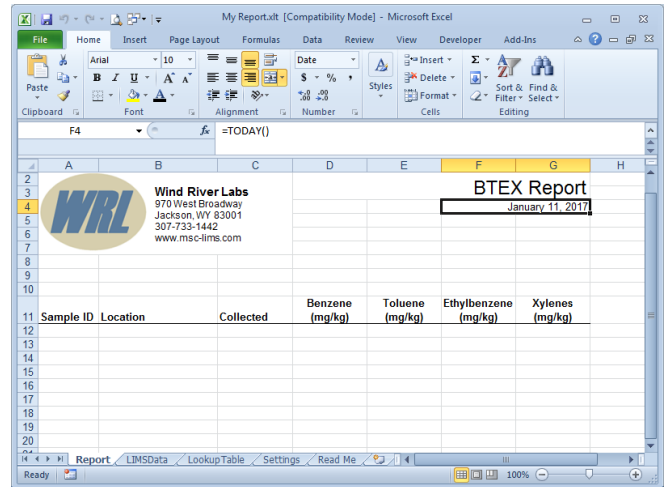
My Report.xlt [Compatibility Mode] - Microsoft Excel

File | Home | Insert | Page Layout | Formulas | Data | Review | View | Developer | Add-Ins

Paste
Clipboard
Arial | 10
B I U
Font
Alignment
Date
$ % ,
.0 .00
Number
Styles
Insert
Delete
Format
Cells
Σ
Sort & Filter
Find & Select
Editing

F4 | fx | =TODAY()

| | A | B | C | D | E | F | G | H |
|---|---|---|---|---|---|---|---|---|
| 2 | WRL | Wind River Labs | | | | | | |
| 3 | | 970 West Broadway | | | | BTEX Report | | |
| 4 | | Jackson, WY 83001 | | | | January 11, 2017 | | |
| 5 | | 307-733-1442 | | | | | | |
| 6 | | www.msc-lims.com | | | | | | |
| 7 | | | | | | | | |
| 8 | | | | | | | | |
| 9 | | | | | | | | |
| 10 | | | | | | | | |
| 11 | Sample ID | Location | Collected | Benzene (mg/kg) | Toluene (mg/kg) | Ethylbenzene (mg/kg) | Xylenes (mg/kg) | |
| 12 | | | | | | | | |
| 13 | | | | | | | | |
| 14 | | | | | | | | |
| 15 | | | | | | | | |
| 16 | | | | | | | | |
| 17 | | | | | | | | |
| 18 | | | | | | | | |
| 19 | | | | | | | | |
| 20 | | | | | | | | |

Report | LIMSData | LookupTable | Settings | Read Me

Ready | 100%